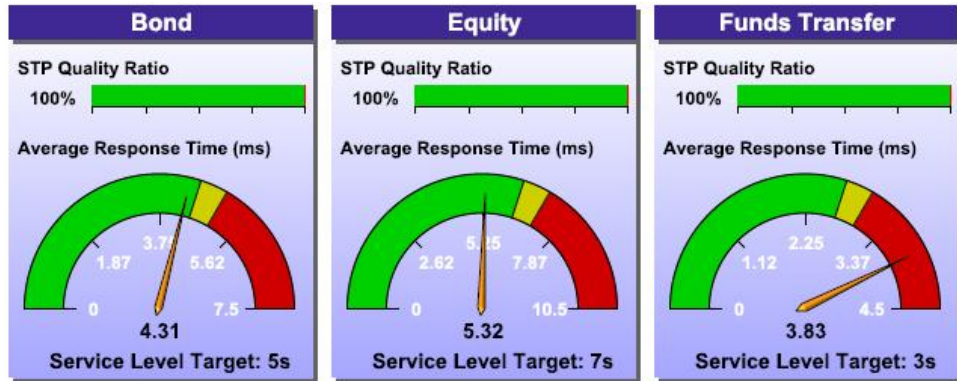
Bond

STP Quality Ratio

100%

Average Response Time (ms)

0
1.87
3.75
5.62
7.5

4.31

Service Level Target: 5s

Equity

STP Quality Ratio

100%

Average Response Time (ms)

0
2.62
5.25
7.87
10.5

5.32

Service Level Target: 7s

Funds Transfer

STP Quality Ratio

100%

Average Response Time (ms)

0
1.12
2.25
3.37
4.5

3.83

Service Level Target: 3s